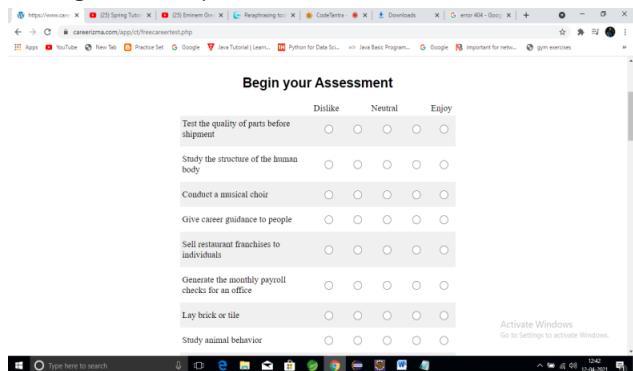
https://www.care × (25) Spring Tuto × (25) Eminem Gn × Paraphrasing to × CodeTantra × Downloads × error 404 - Goog × +

careerizma.com/app/ct/freecareertest.php

Apps YouTube New Tab Practice Set Google Java Tutorial | Learn... Python for Data Sci... Java Basic Program... Google important for netw... gym exercises

Begin your Assessment

| | Dislike | | Neutral | | Enjoy |
|---|---|---|---|---|---|
| Test the quality of parts before shipment | ○ | ○ | ○ | ○ | ○ |
| Study the structure of the human body | ○ | ○ | ○ | ○ | ○ |
| Conduct a musical choir | ○ | ○ | ○ | ○ | ○ |
| Give career guidance to people | ○ | ○ | ○ | ○ | ○ |
| Sell restaurant franchises to individuals | ○ | ○ | ○ | ○ | ○ |
| Generate the monthly payroll checks for an office | ○ | ○ | ○ | ○ | ○ |
| Lay brick or tile | ○ | ○ | ○ | ○ | ○ |
| Study animal behavior | ○ | ○ | ○ | ○ | ○ |

Activate Windows
Go to Settings to activate Windows.

Type here to search

12:42
12-04-2021